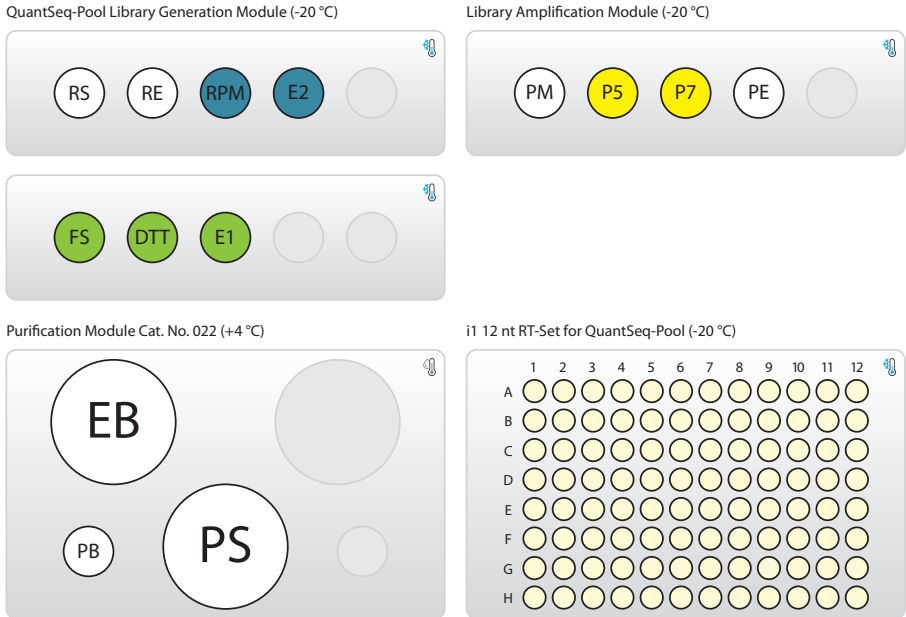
QuantSeq-Pool Library Generation Module (-20 °C)

RS RE RPM E2

FS DTT E1

Library Amplification Module (-20 °C)

PM P5 P7 PE

Purification Module Cat. No. 022 (+4 °C)

EB

PB PS

i1 12 nt RT-Set for QuantSeq-Pool (-20 °C)

1 2 3 4 5 6 7 8 9 10 11 12
A
B
C
D
E
F
G
H